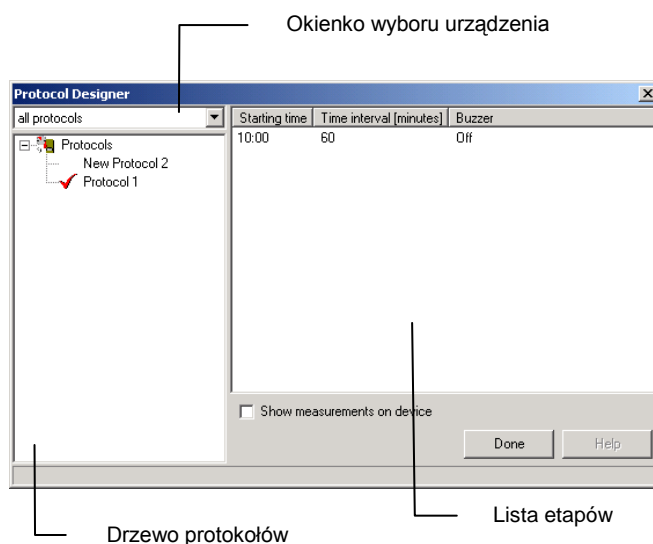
Okienko wyboru urządzenia

Protocol Designer

all protocols

Protocols
New Protocol 2
Protocol 1

| Starting time | Time interval [minutes] | Buzzer |
|---|---|---|
| 10:00 | 60 | Off |

Show measurements on device

Done

Help

Lista etapów

Drzewo protokołów